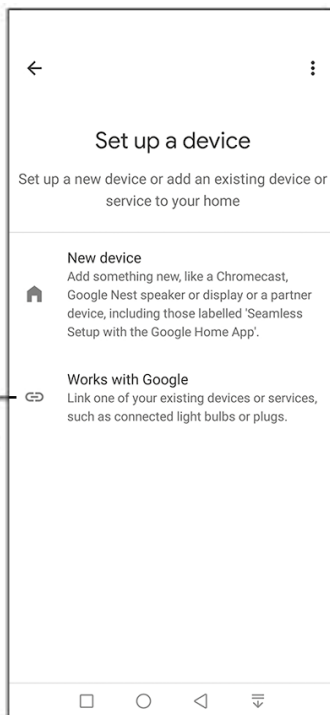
Set up a device

Set up a new device or add an existing device or service to your home

New device
Add something new, like a Chromecast, Google Nest speaker or display or a partner device, including those labelled 'Seamless Setup with the Google Home App'.

Works with Google
Link one of your existing devices or services, such as connected light bulbs or plugs.